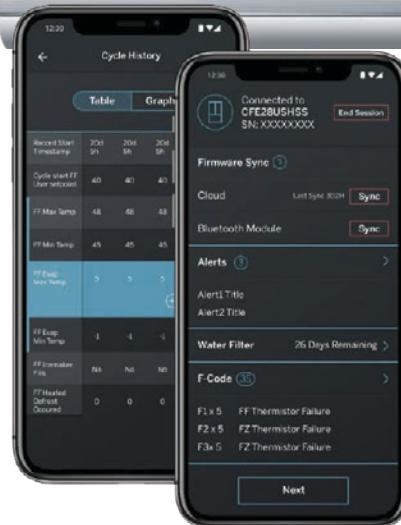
12:20

Cycle History

Table

Graph

| Record Start Timestamp | 20d 5h | 20d 5h | 20d 5h |
|---|---|---|---|
| Cycle start FF User setpoint | 40 | 40 | 40 |
| FF Max Temp | 48 | 48 | 48 |
| FF Min Temp | 45 | 45 | 45 |
| FF Evap Max Temp | 5 | 5 | 5 |
| FF Evap Min Temp | -1 | -1 | -1 |
| FF Icemaker Fills | No | No | No |
| FF Heated Defrost Occured | 0 | 0 | 0 |

12:30

Connected to CFE28USHSS SN: XXXXXXXX

End Session

Firmware Sync 2

Cloud

Last Sync 3/12/4

Sync

Bluetooth Module

Sync

Alerts 3

Alert1 Title

Alert2 Title

Water Filter

26 Days Remaining

F-Code 35

F1 x 5 FF Thermistor Failure

F2 x 5 FZ Thermistor Failure

F3x 5 FZ Thermistor Failure

Next